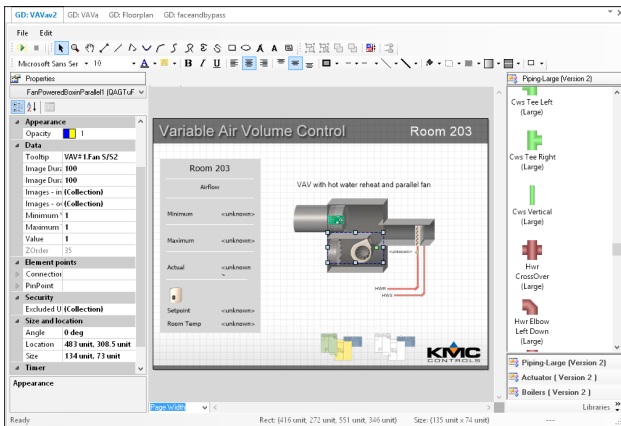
GD: VAVav2 GD: VAVa GD: Floorplan GD: faceandbypass

File Edit

Microsoft Sans Ser 10

Properties

FanPoweredBoxinParallel1 |QAGTuF

Appearance
Opacity 1
Data
Tooltip VAV#1.Fan S/S2
Image Dur: 100
Image Dur: 100
Images - in (Collection)
Images - o (Collection)
Minimum 1
Maximum 1
Value 1
ZOrder 35
Element points
Connection
PinPoint
Security
Excluded U (Collection)
Size and location
Angle 0 deg
Location 483 unit, 308.5 unit
Size 134 unit, 73 unit
Timer

Appearance

Variable Air Volume Control

Room 203

Room 203

Airflow

Minimum <unknown>

Maximum <unknown>

Actual <unknown>

Setpoint <unknown>

Room Temp <unknown>

VAV with hot water reheat and parallel fan

<unknown>

HWR

HWS

KMC CONTROLS

Piping-Large (Version 2)

Cws Tee Left (Large)

Cws Tee Right (Large)

Cws Vertical (Large)

Hwr CrossOver (Large)

Hwr Elbow Left Down (Large)

Piping-Large (Version 2)

Actuator ( Version 2 )

Boilers ( Version 2 )

Libraries

Ready

Page Width

Rect: (416 unit, 272 unit, 551 unit, 346 unit)

Size: (135 unit x 74 unit)